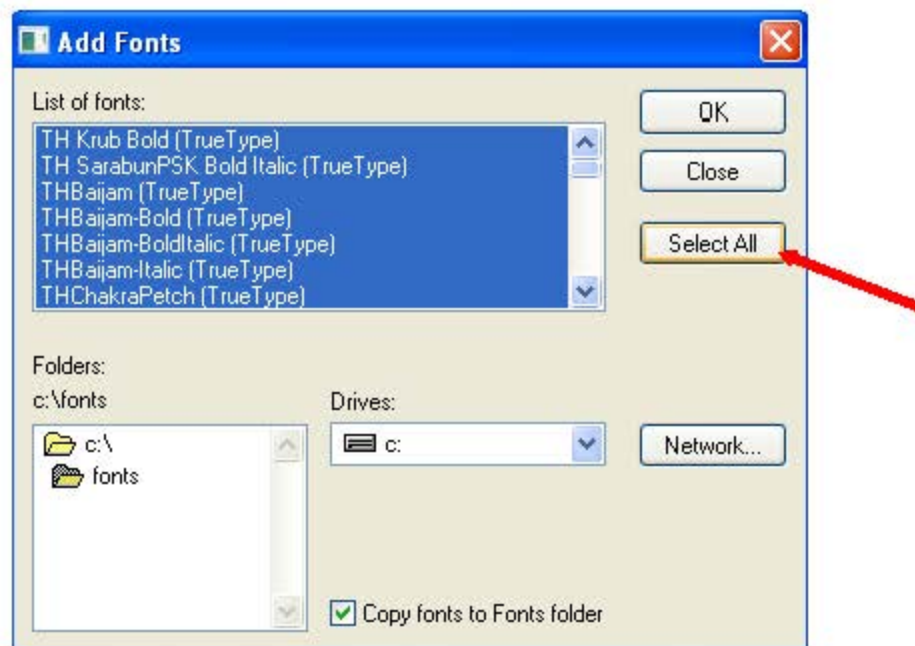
Add Fonts

List of fonts:

TH Krub Bold (TrueType)
TH SarabunPSK Bold Italic (TrueType)
THBaijam (TrueType)
THBaijam-Bold (TrueType)
THBaijam-BoldItalic (TrueType)
THBaijam-Italic (TrueType)
THChakraPetch (TrueType)

OK

Close

Select All

Folders:

c:\fonts

c:\
fonts

Drives:

c:

Network...

Copy fonts to Fonts folder